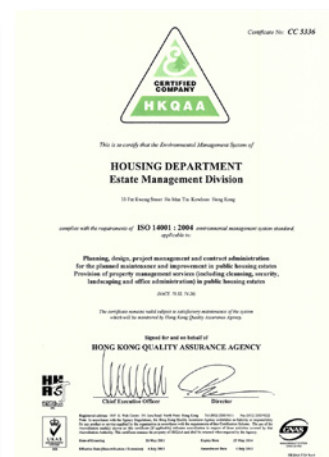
Certificate No: CC 5336

CERTIFIED COMPANY

HKQAA

This is to certify that the Environmental Management System of

HOUSING DEPARTMENT
Estate Management Division

33 Fat Kwong Street Ho Man Tin Kowloon Hong Kong

complies with the requirements of ISO 14001 : 2004 environmental management system standard applicable to

Planning, design, project management and contract administration for the planned maintenance and improvement in public housing estates
Provision of property management services (including cleansing, security, landscaping and office administration) in public housing estates

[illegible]

The certificate remains valid subject to satisfactory maintenance of the system which will be monitored by Hong Kong Quality Assurance Agency.

Signed for and on behalf of
HONG KONG QUALITY ASSURANCE AGENCY

Chief Executive Officer

Director

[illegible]